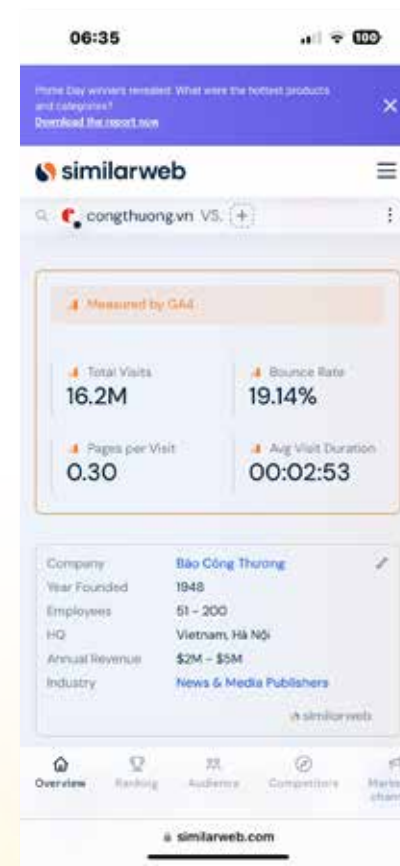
06:35

100

Prime Day winners revealed: What were the hottest products and categories?
Download the report now

similarweb

congthuong.vn VS. +

Measured by GA4

Total Visits
16.2M

Bounce Rate
19.14%

Pages per Visit
0.30

Avg Visit Duration
00:02:53

| | |
|---|---|
| Company | Báo Công Thương |
| Year Founded | 1948 |
| Employees | 51 - 200 |
| HQ | Vietnam, Hà Nội |
| Annual Revenue | \$2M - \$5M |
| Industry | News & Media Publishers |

similarweb

Overview
Ranking
Audience
Competitors
Marke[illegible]

similarweb.com